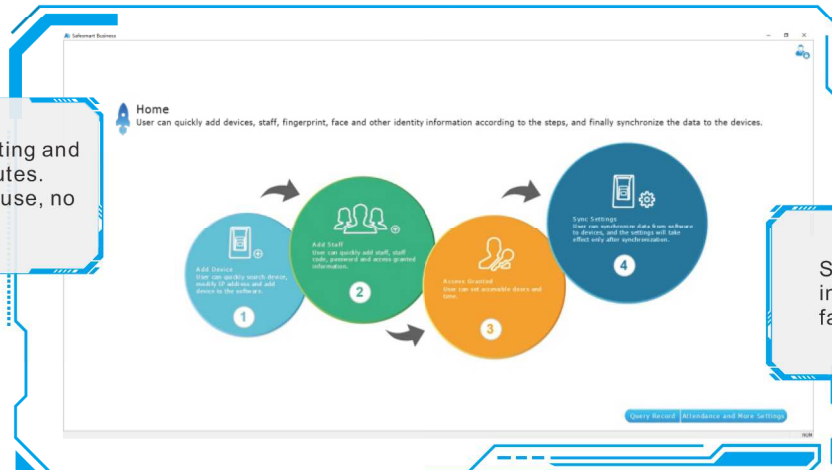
ting and
utes.
use, no

Safesmart Business

Home
User can quickly add devices, staff, fingerprint, face and other identity information according to the steps, and finally synchronize the data to the devices.

Add Device
User can quickly search device, modify IP address and add device to the software.

1

Add Staff
User can quickly add staff, staff code, password and access granted information.

2

Access Granted
User can set accessible doors and time.

3

Sync Settings
User can synchronize data from software to devices, and the settings will take effect only after synchronization.

4

Query Record

Attendance and More Settings

S
in
fa